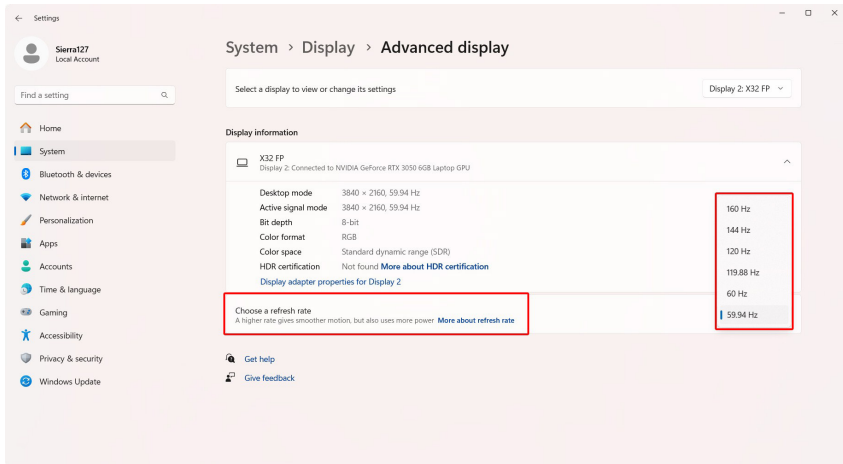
Settings

Sierra127
Local Account

Find a setting

Home
System
Bluetooth & devices
Network & internet
Personalization
Apps
Accounts
Time & language
Gaming
Accessibility
Privacy & security
Windows Update

System › Display › Advanced display

Select a display to view or change its settings
Display 2: X32 FP

Display information

X32 FP
Display 2: Connected to NVIDIA GeForce RTX 3050 6GB Laptop GPU

| | |
|---|---|
| Desktop mode | 3840 × 2160, 59.94 Hz |
| Active signal mode | 3840 × 2160, 59.94 Hz |
| Bit depth | 8-bit |
| Color format | RGB |
| Color space | Standard dynamic range (SDR) |
| HDR certification | Not found More about HDR certification |

Display adapter properties for Display 2

Choose a refresh rate
A higher rate gives smoother motion, but also uses more power More about refresh rate

160 Hz
144 Hz
120 Hz
119.88 Hz
60 Hz
59.94 Hz

Get help
Give feedback